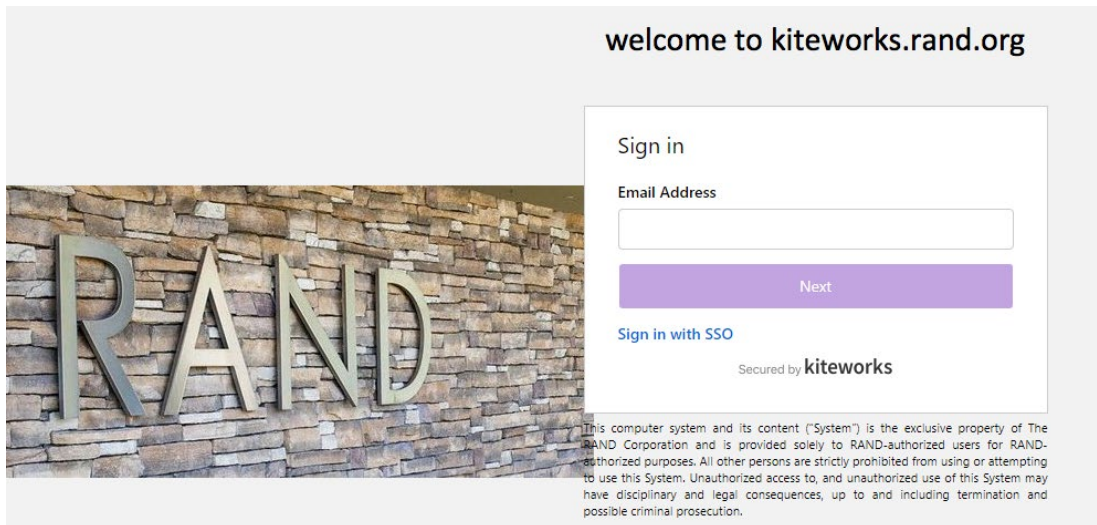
welcome to kiteworks.rand.org

RAND

Sign in

Email Address

Next

Sign in with SSO

Secured by kiteworks

This computer system and its content ("System") is the exclusive property of The RAND Corporation and is provided solely to RAND-authorized users for RAND-authorized purposes. All other persons are strictly prohibited from using or attempting to use this System. Unauthorized access to, and unauthorized use of this System may have disciplinary and legal consequences, up to and including termination and possible criminal prosecution.